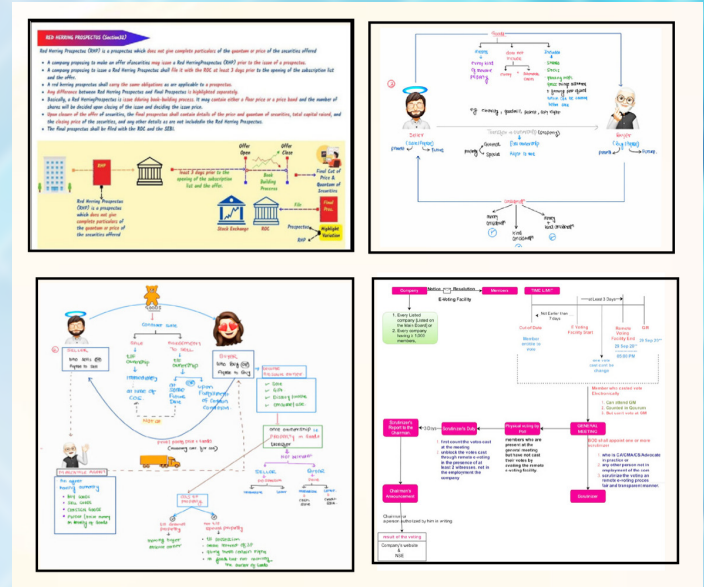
RED HERRING PROSPECTUS (Section32)

Red Herring Prospectus (RHP) is a prospectus which does not give complete particulars of the quantum or price of the securities offered

A company proposing to make an offer ofsecurities may issue a Red HerringProspectus (RHP) prior to the issue of a prospectus.

A company proposing to issue a Red Herring Prospectus shall file it with the ROC at least 3 days prior to the opening of the subscription list and the offer.

A red herring prospectus shall carry the same obligations as are applicable to a prospectus.

Any difference between Red Herring Prospectus and Final Prospectus is highlighted separately.

Basically, a Red HerringProspectus is issue during book-building process. It may contain either a floor price or a price band and the number of shares will be decided upon closing of the issue and deciding the issue price.

Upon closure of the offer of securities, the final prospectus shall contain details of the price and quantum of securities, total capital raised, and the closing price of the securities, and any other details as are not included in the Red Herring Prospectus.

The final prospectus shall be filed with the ROC and the SEBI.

RHP

Red Herring Prospectus (RHP) is a prospectus which does not give complete particulars of the quantum or price of the securities offered

least 3 days prior to the opening of the subscription list and the offer.

Offer Open

Offer Close

Book Building Process

Final Cut of Price & Quantum of Securities

Stock Exchange

ROC

File

Final Pros.

Prospectus

Highlight Variation

RHP

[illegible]

Company

Modus

Resolution

Members

TIME LIMIT

E-Voting Facility

1. Every Listed company (Listed on the Main Board) or
2. Every company having ≥ 1000 members

Not Earlier than 7 days

at Least 3 Days

Cut-off Date

Members as on cut-off date

E-Voting Facility start

Remote Voting Facility End
29 Sep 20**
05:00 PM

GM
30 Sep 20**

once vote case can't be change

Member who casted vote Electronically

1. Can attend GM
2. Counted in Quorum
3. But can't vote at GM

GENERAL MEETING

BOD shall appoint one or more scrutinizers

1. who is CA/CMA/CS/Advocate in practice or
2. any other person not in employment of the com
scrutinize the voting an remote e-voting proces fair and transparent manner.

Scrutinizer

3 Days

Scrutinizer's Report to the chairman

Scrutinizer's Duty

First count the votes cast at the meeting
unblock the votes cast through remote e-voting in the presence of at least 2 witnesses, not in the employment the company

Physical Voting by Poll

Members who are present at the general meeting but have not cast their votes by availing the remote e-voting facility

Chairman's Announcement

Chairman or a person authorized by him in writing

result of the voting

Company's website
&
ROC

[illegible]